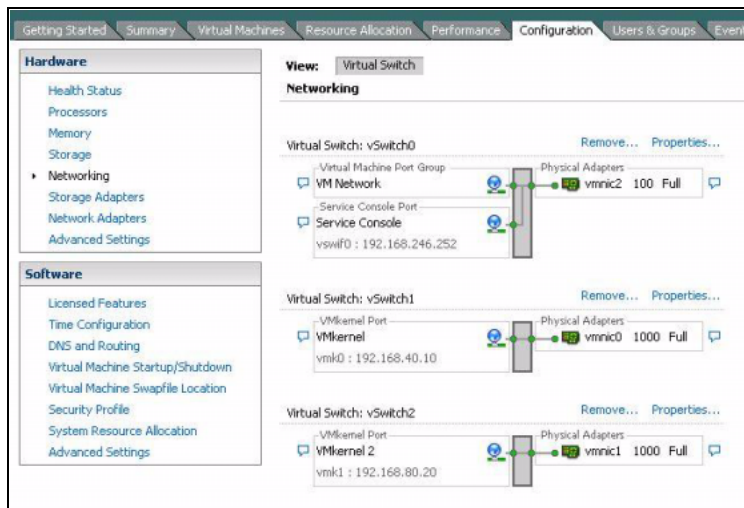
Getting Started | Summary | Virtual Machines | Resource Allocation | Performance | Configuration | Users & Groups | Even

Hardware

Health Status
Processors
Memory
Storage
Networking
Storage Adapters
Network Adapters
Advanced Settings

Software

Licensed Features
Time Configuration
DNS and Routing
Virtual Machine Startup/Shutdown
Virtual Machine Swapfile Location
Security Profile
System Resource Allocation
Advanced Settings

View: Virtual Switch

Networking

Virtual Switch: vSwitch0
Remove... Properties...
Virtual Machine Port Group
VM Network
Service Console Port
Service Console
vswif0 : 192.168.246.252
Physical Adapters
vmnic2 100 Full

Virtual Switch: vSwitch1
Remove... Properties...
VMkernel Port
VMkernel
vmk0 : 192.168.40.10
Physical Adapters
vmnic0 1000 Full

Virtual Switch: vSwitch2
Remove... Properties...
VMkernel Port
VMkernel 2
vmk1 : 192.168.80.20
Physical Adapters
vmnic1 1000 Full